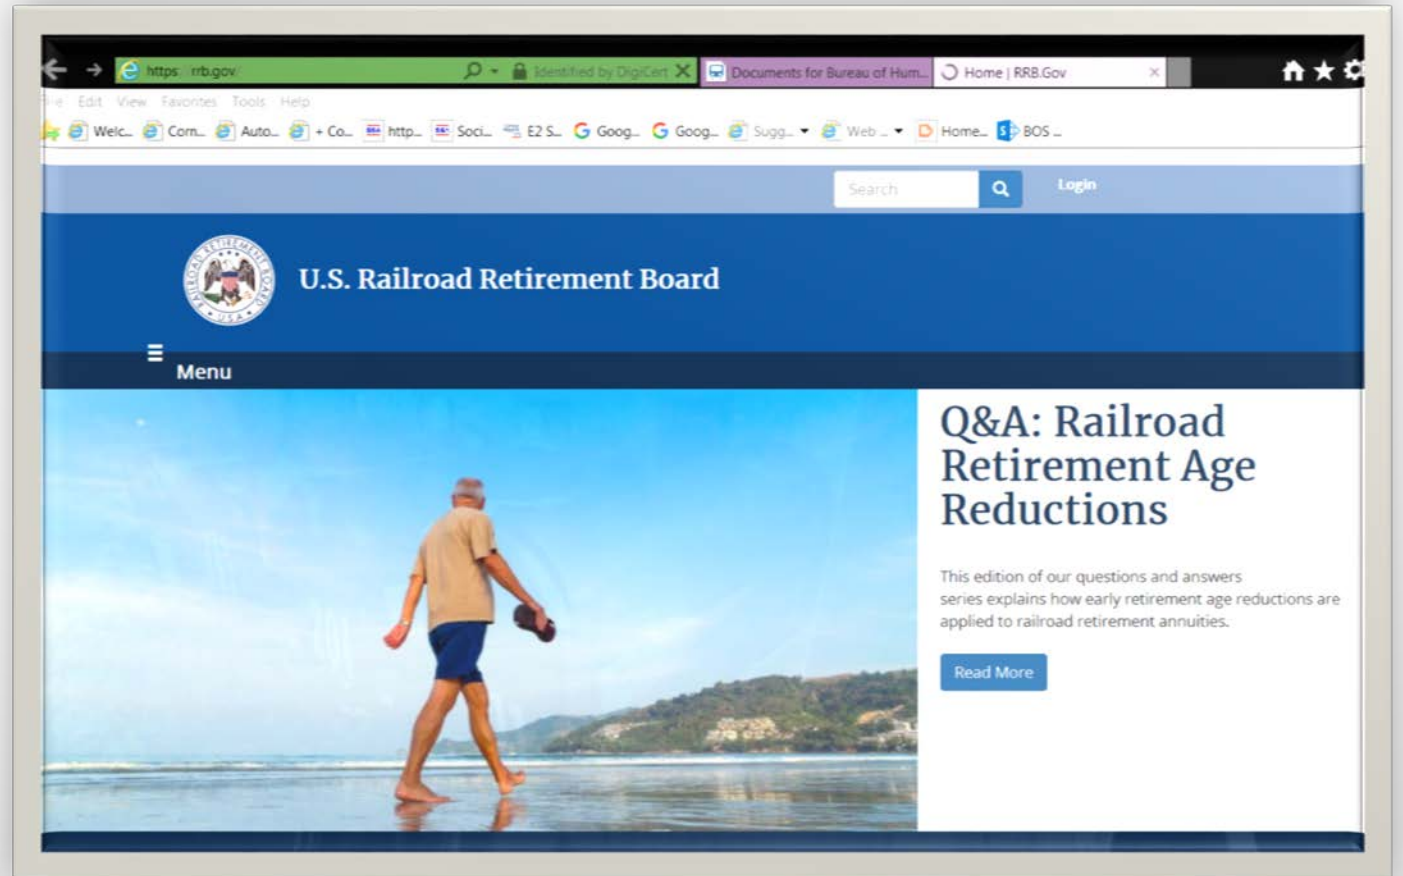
https://rrb.gov/ Identified by DigiCert Documents for Bureau of Hum... Home | RRB.Gov

ile Edit View Favorites Tools Help

Welc... Com... Auto... + Co... http... Soci... E2 S... Goog... Goog... Sugg... Web ... Home... BOS ...

Search Login

U.S. Railroad Retirement Board

RAILROAD RETIREMENT BOARD U.S.A.

Menu

Q&A: Railroad Retirement Age Reductions

This edition of our questions and answers series explains how early retirement age reductions are applied to railroad retirement annuities.

Read More